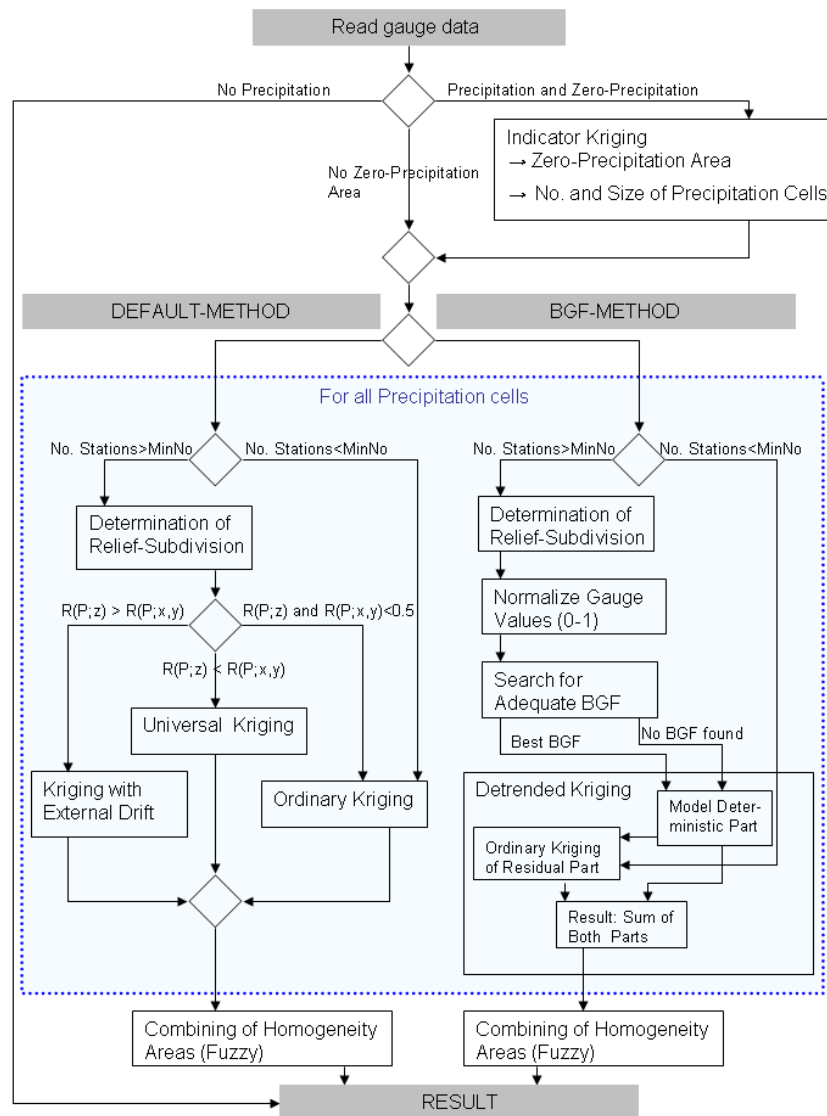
Read gauge data

No Precipitation

Precipitation and Zero-Precipitation

Indicator Kriging
→ Zero-Precipitation Area
→ No. and Size of Precipitation Cells

No Zero-Precipitation Area

DEFAULT-METHOD

BGF-METHOD

For all Precipitation cells

No. Stations>MinNo

No. Stations<MinNo

Determination of Relief-Subdivision

R(P;z) > R(P;x,y)

R(P;z) and R(P;x,y)<0.5

R(P;z) < R(P;x,y)

Universal Kriging

Kriging with External Drift

Ordinary Kriging

No. Stations>MinNo

No. Stations<MinNo

Determination of Relief-Subdivision

Normalize Gauge Values (0-1)

Search for Adequate BGF

Best BGF

No BGF found

Detrended Kriging

Model Deterministic Part

Ordinary Kriging of Residual Part

Result: Sum of Both Parts

Combining of Homogeneity Areas (Fuzzy)

Combining of Homogeneity Areas (Fuzzy)

RESULT